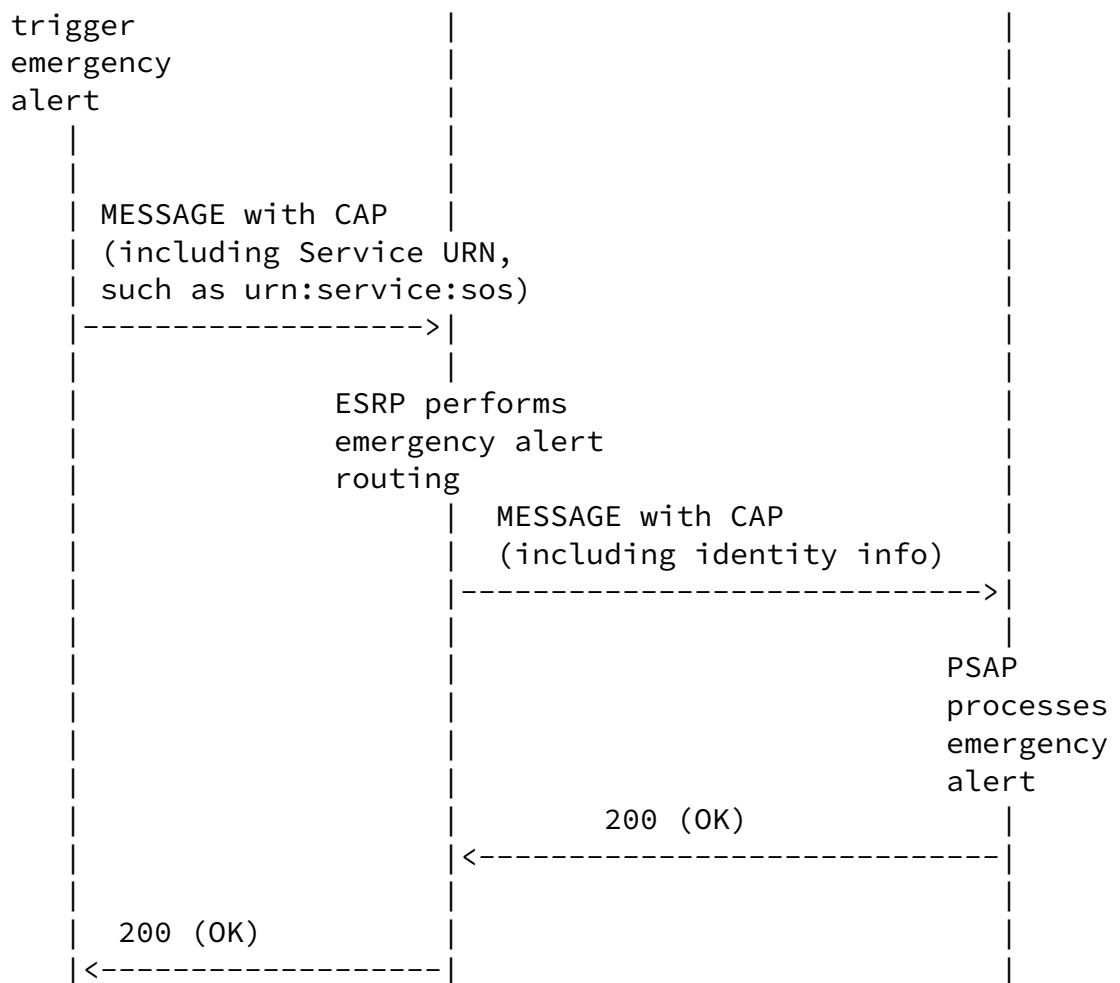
trigger
emergency
alert

MESSAGE with CAP
(including Service URN,
such as urn:service:sos)

ESRP performs
emergency alert
routing

MESSAGE with CAP
(including identity info)

PSAP
processes
emergency
alert

200 (OK)

200 (OK)